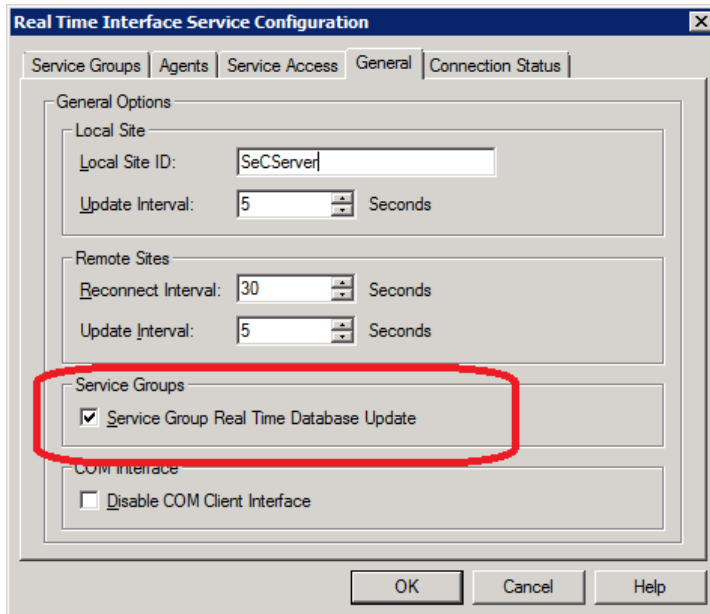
Real Time Interface Service Configuration

Service Groups | Agents | Service Access | General | Connection Status

General Options

Local Site

Local Site ID: SeCServer

Update Interval: 5 Seconds

Remote Sites

Reconnect Interval: 30 Seconds

Update Interval: 5 Seconds

Service Groups

☑ Service Group Real Time Database Update

COM Interface

☐ Disable COM Client Interface

OK | Cancel | Help